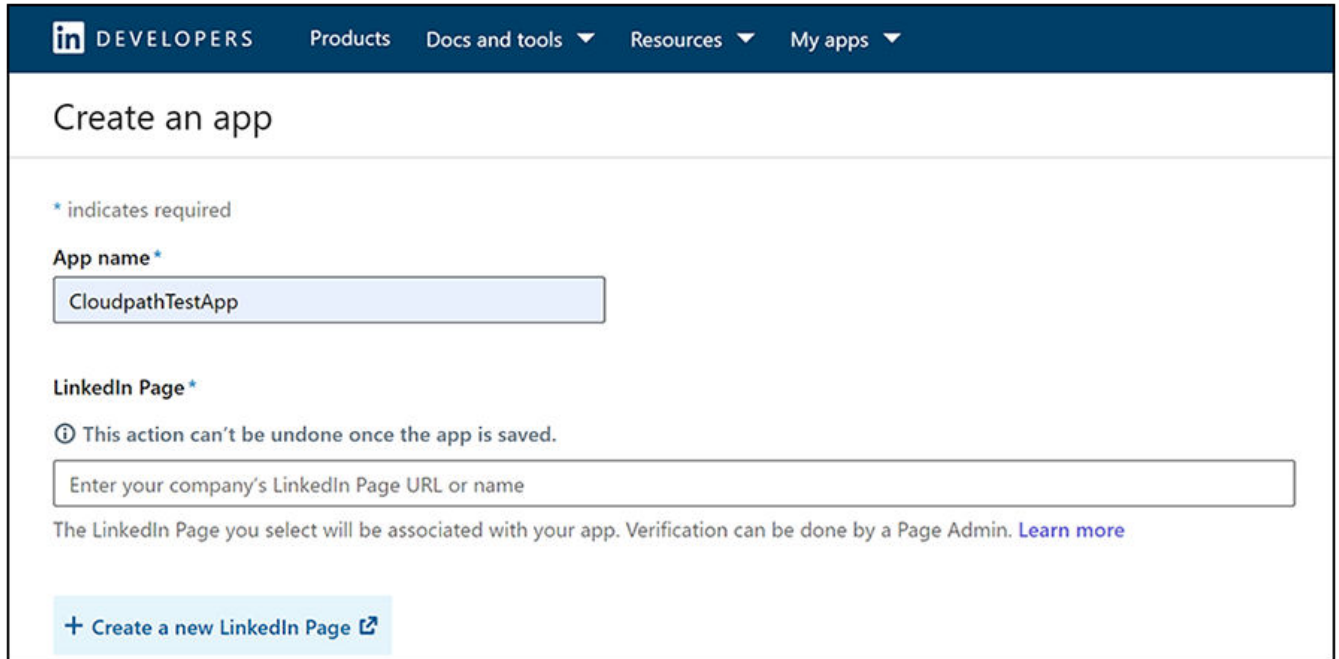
in DEVELOPERS Products Docs and tools Resources My apps

Create an app

* indicates required

App name*

CloudpathTestApp

LinkedIn Page*

ⓘ This action can't be undone once the app is saved.

Enter your company's LinkedIn Page URL or name

The LinkedIn Page you select will be associated with your app. Verification can be done by a Page Admin. Learn more

+ Create a new LinkedIn Page